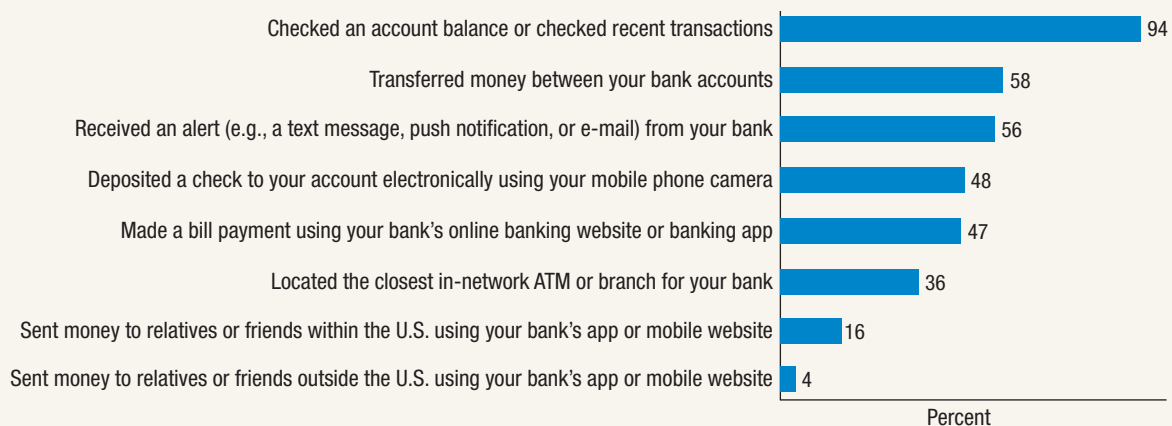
Checked an account balance or checked recent transactions 94

Transferred money between your bank accounts 58

Received an alert (e.g., a text message, push notification, or e-mail) from your bank 56

Deposited a check to your account electronically using your mobile phone camera 48

Made a bill payment using your bank’s online banking website or banking app 47

Located the closest in-network ATM or branch for your bank 36

Sent money to relatives or friends within the U.S. using your bank’s app or mobile website 16

Sent money to relatives or friends outside the U.S. using your bank’s app or mobile website 4

Percent